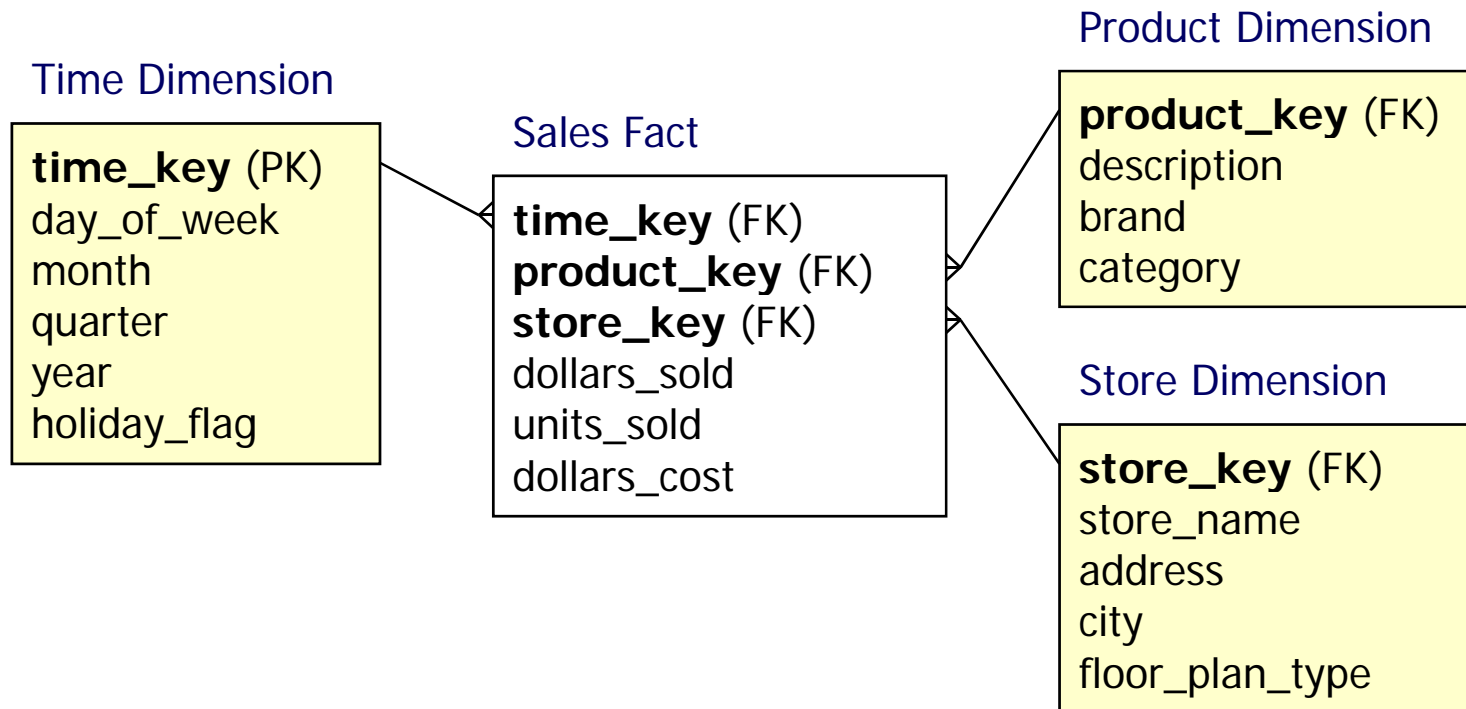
Time Dimension

time_key (PK)
day_of_week
month
quarter
year
holiday_flag

Sales Fact

time_key (FK)
product_key (FK)
store_key (FK)
dollars_sold
units_sold
dollars_cost

Product Dimension

product_key (FK)
description
brand
category

Store Dimension

store_key (FK)
store_name
address
city
floor_plan_type